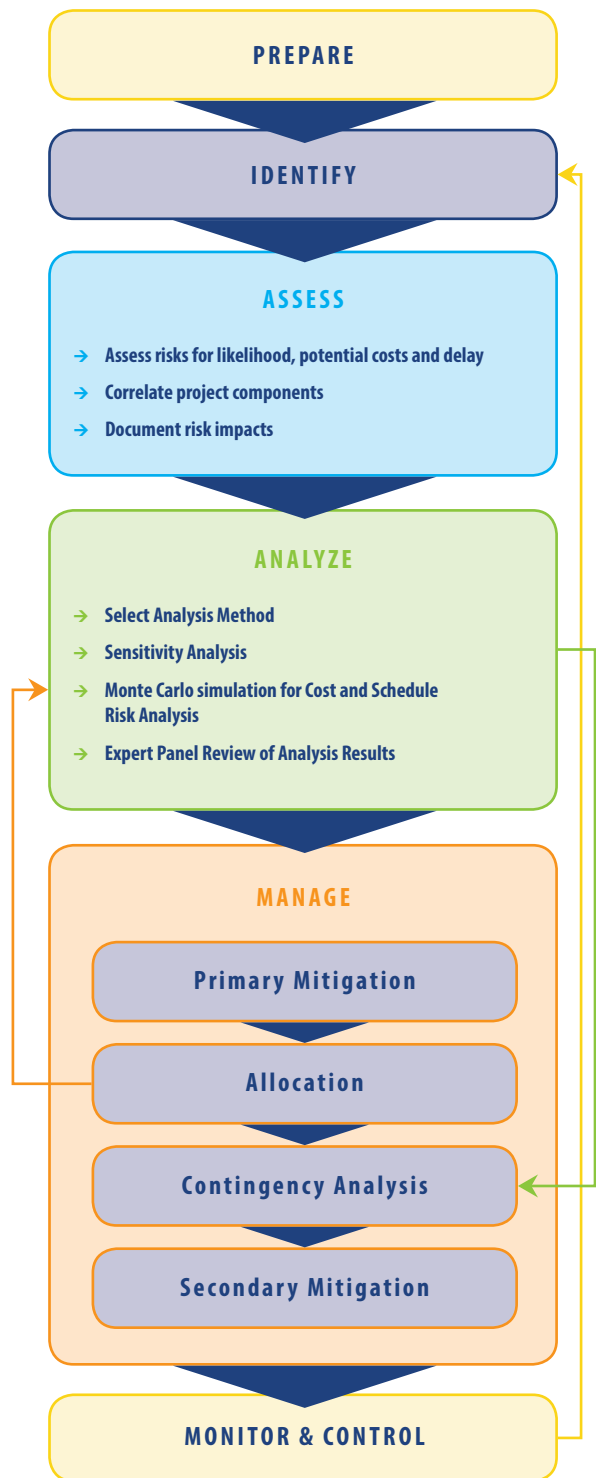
PREPARE

IDENTIFY

ASSESS

→ Assess risks for likelihood, potential costs and delay
→ Correlate project components
→ Document risk impacts

ANALYZE

→ Select Analysis Method
→ Sensitivity Analysis
→ Monte Carlo simulation for Cost and Schedule Risk Analysis
→ Expert Panel Review of Analysis Results

MANAGE

Primary Mitigation

Allocation

Contingency Analysis

Secondary Mitigation

MONITOR & CONTROL